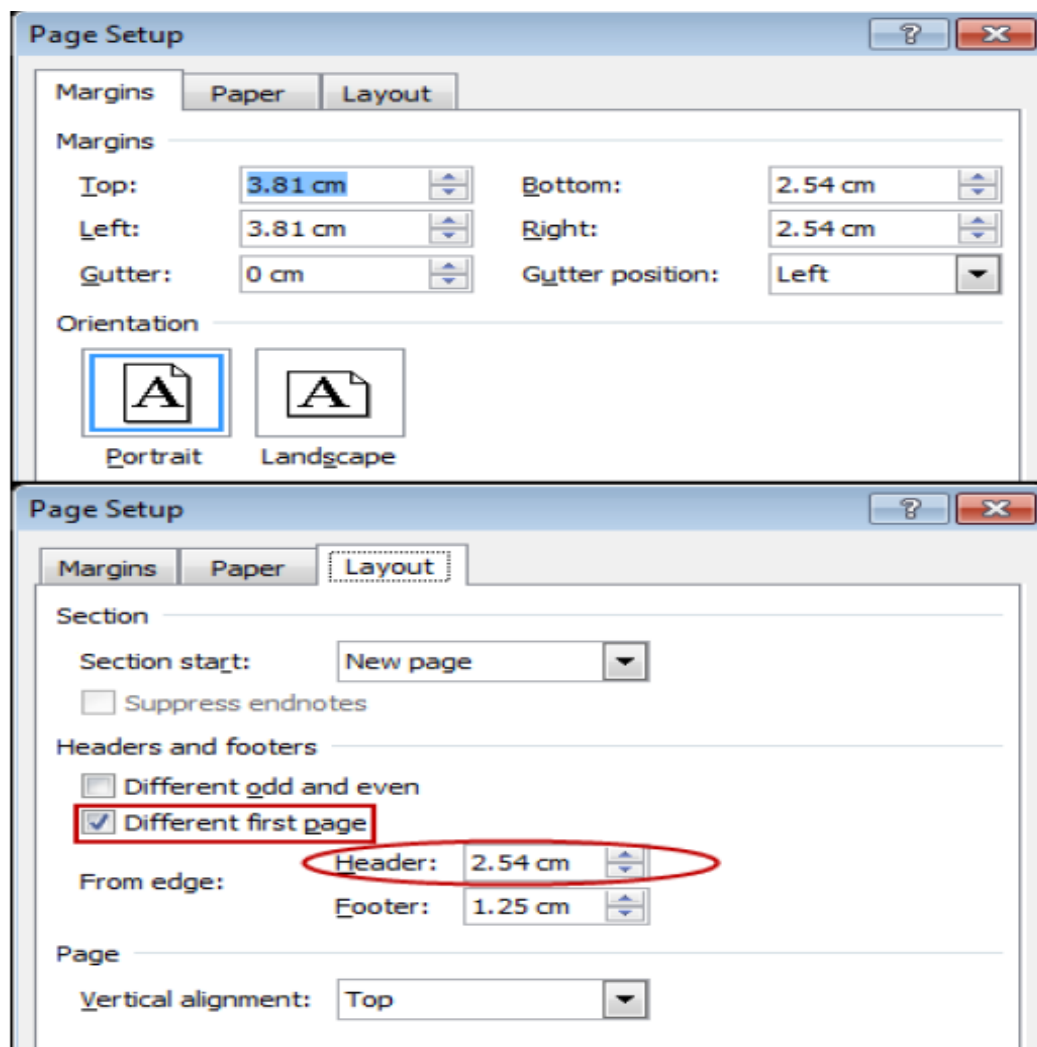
Page Setup

Margins | Paper | Layout

Margins

Top: 3.81 cm
Bottom: 2.54 cm
Left: 3.81 cm
Right: 2.54 cm
Gutter: 0 cm
Gutter position: Left

Orientation

A
Portrait
A
Landscape

Page Setup

Margins | Paper | Layout

Section

Section start: New page
Suppress endnotes

Headers and footers

Different odd and even
Different first page
From edge:
Header: 2.54 cm
Footer: 1.25 cm

Page

Vertical alignment: Top